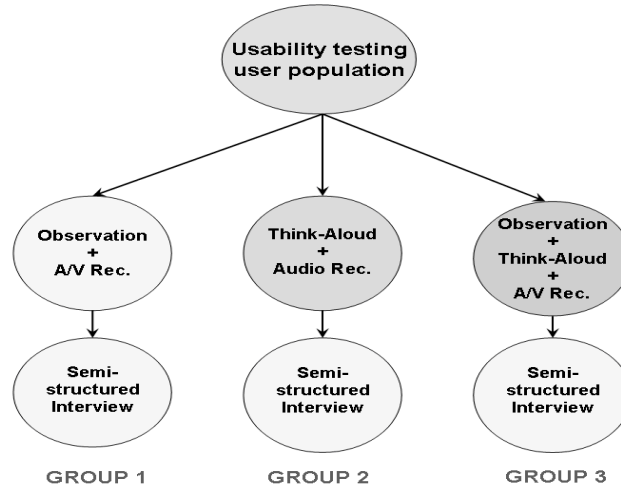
Usability testing user population

Observation
+
A/V Rec.

Think-Aloud
+
Audio Rec.

Observation
+
Think-Aloud
+
A/V Rec.

Semi-structured Interview

Semi-structured Interview

Semi-structured Interview

GROUP 1

GROUP 2

GROUP 3